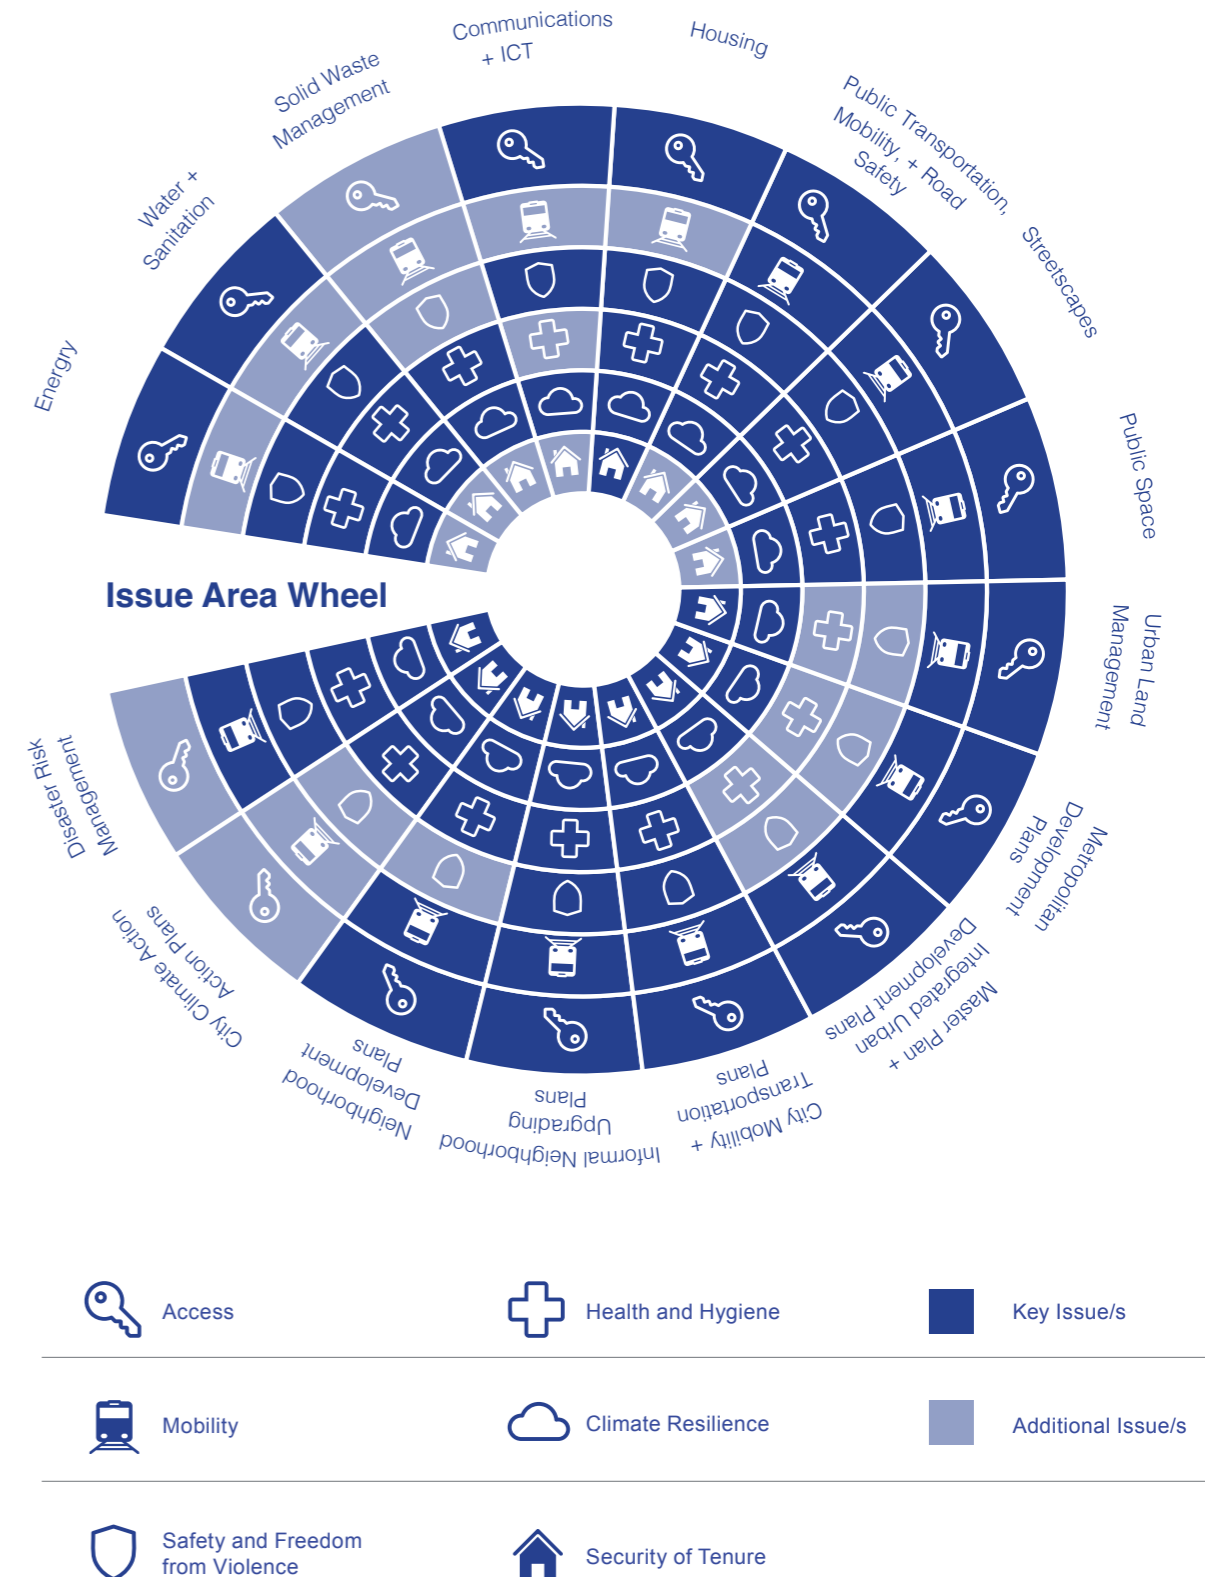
Communications + ICT

Housing

Public Transportation, Mobility, + Road Safety

Streetscapes

Public Space

Urban Land Management

Metropolitan Development Plans

Master Plan + Integrated Urban Development Plans

City Mobility + Transportation Plans

Informal Neighborhood Upgrading Plans

Neighborhood Development Plans

City Climate Action Plans

Disaster Risk Management

Energy

Water + Sanitation

Solid Waste Management

Issue Area Wheel

Access

Health and Hygiene

Key Issue/s

Mobility

Climate Resilience

Additional Issue/s

Safety and Freedom from Violence

Security of Tenure